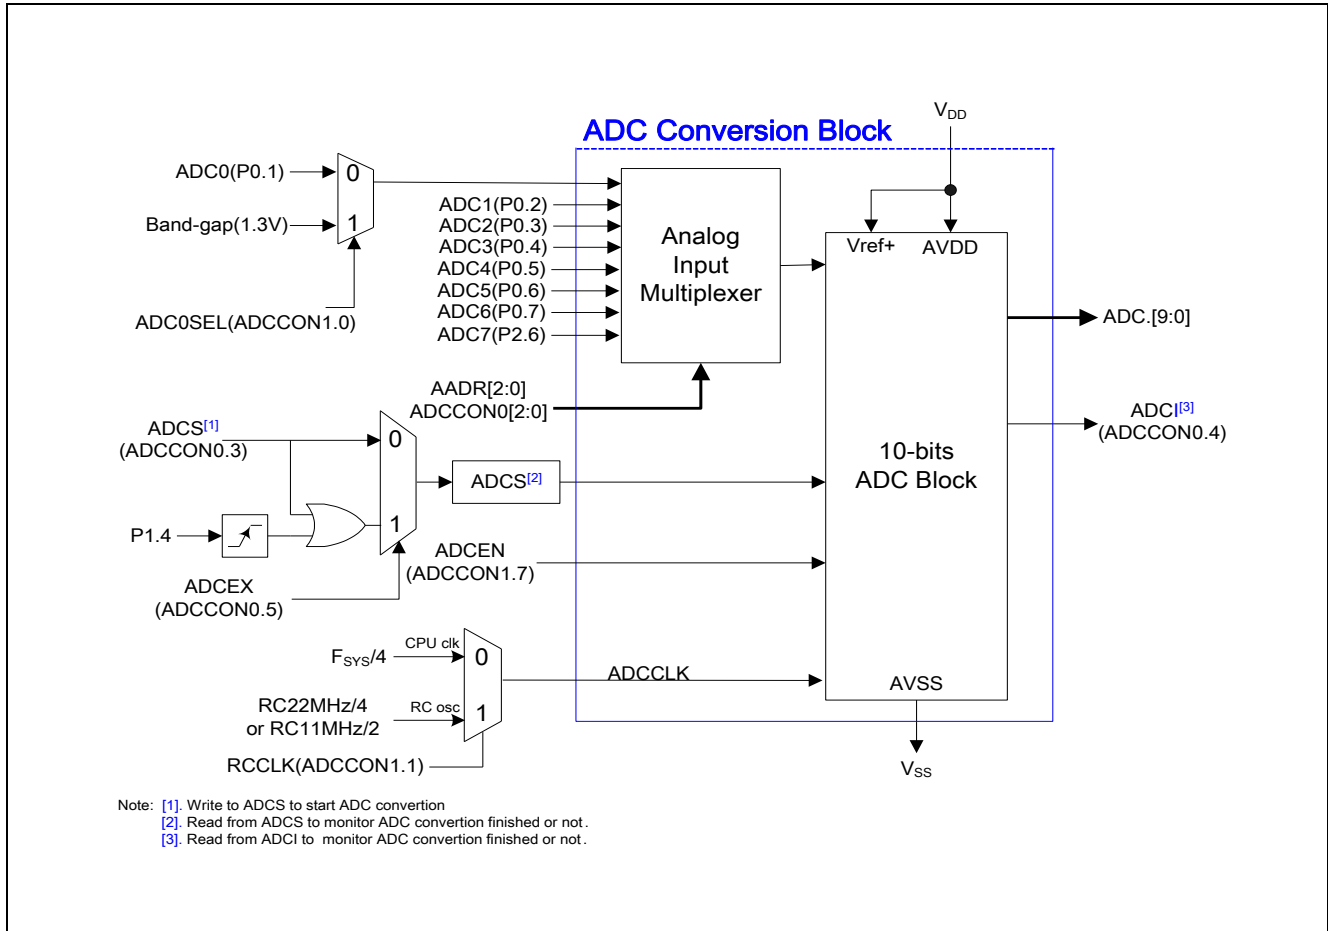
ADC Conversion Block

$V_{DD}$

ADC0(P0.1)
Band-gap(1.3V)
0
1
ADC0SEL(ADCCON1.0)

ADC1(P0.2)
ADC2(P0.3)
ADC3(P0.4)
ADC4(P0.5)
ADC5(P0.6)
ADC6(P0.7)
ADC7(P2.6)

Analog Input Multiplexer

Vref+
AVDD

ADC.[9:0]

AADR[2:0]
ADCCON0[2:0]

ADCS$^{[1]}$
(ADCCON0.3)
0
1
P1.4
ADCEX
(ADCCON0.5)
ADCS$^{[2]}$

10-bits
ADC Block

ADCI$^{[3]}$
(ADCCON0.4)

ADCEN
(ADCCON1.7)

$F_{SYS}/4$
CPU clk
0
RC22MHz/4
or RC11MHz/2
RC osc
1
RCCLK(ADCCON1.1)

ADCCLK
AVSS

$V_{SS}$

Note: [1]. Write to ADCS to start ADC convertion
[2]. Read from ADCS to monitor ADC convertion finished or not.
[3]. Read from ADCI to monitor ADC convertion finished or not.